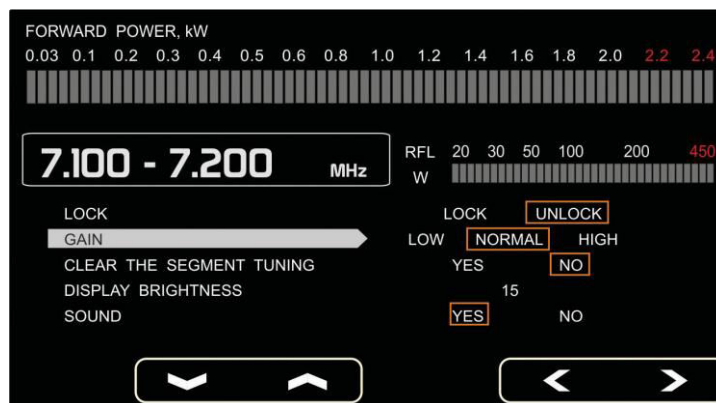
FORWARD POWER, kW

0.03 0.1 0.2 0.3 0.4 0.5 0.6 0.8 1.0 1.2 1.4 1.6 1.8 2.0 2.2 2.4

7.100 - 7.200 MHz

RFL W 20 30 50 100 200 450

LOCK
GAIN
CLEAR THE SEGMENT TUNING
DISPLAY BRIGHTNESS
SOUND

LOCK UNLOCK
LOW NORMAL HIGH
YES NO
15
YES NO